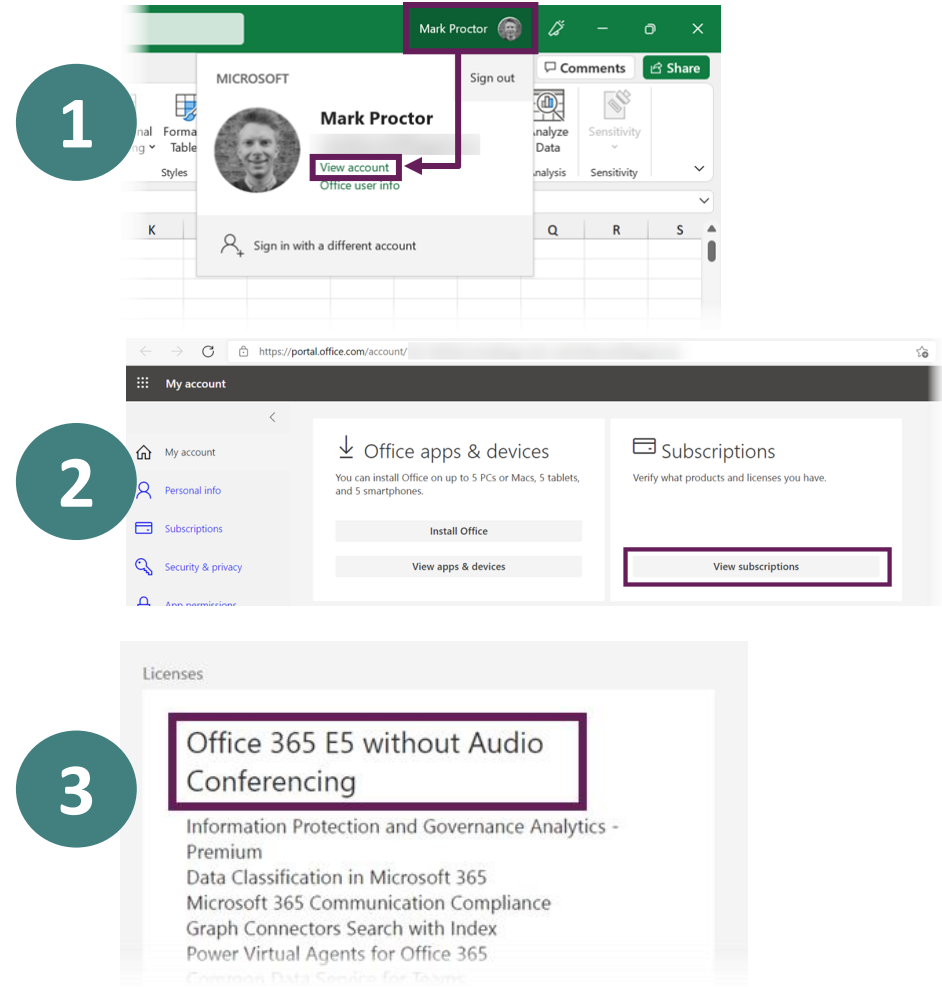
1

Mark Proctor

Comments

Share

MICROSOFT

Sign out

Mark Proctor

View account

Office user info

Sign in with a different account

nal
ng

Forma
Table

Styles

Analyze
Data

nalysis

Sensitivity

Sensitivity

K

Q

R

S

2

https://portal.office.com/account/

My account

My account

Personal info

Subscriptions

Security & privacy

App permissions

Office apps & devices

You can install Office on up to 5 PCs or Macs, 5 tablets, and 5 smartphones.

Install Office

View apps & devices

Subscriptions

Verify what products and licenses you have.

View subscriptions

3

Licenses

Office 365 E5 without Audio Conferencing

Information Protection and Governance Analytics - Premium
Data Classification in Microsoft 365
Microsoft 365 Communication Compliance
Graph Connectors Search with Index
Power Virtual Agents for Office 365
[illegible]